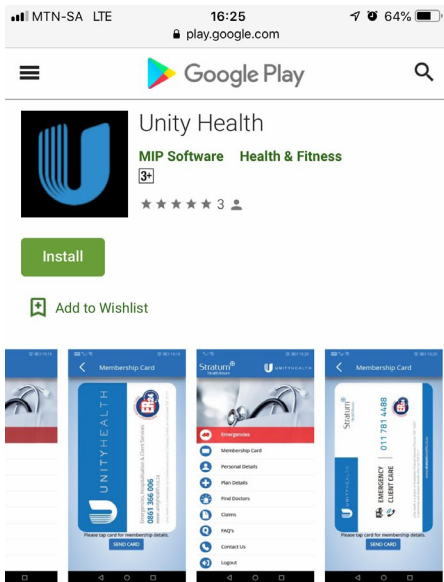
MTN-SA LTE 16:25 64%
play.google.com

Google Play

Unity Health
MIP Software Health & Fitness
3+
★★★★★ 3

Install

Add to Wishlist

Membership Card

UNITYHEALTH
0861 366 006

Please tap card for membership details.
SEND CARD

Stratum UNITYHEALTH

Emergencies
Membership Card
Personal Details
Plan Details
Find Doctors
Claims
FAQ's
Contact Us
Logout

Membership Card

Stratum
011 781 4488
EMERGENCY
CLIENT CARE

Please tap card for membership details.
SEND CARD